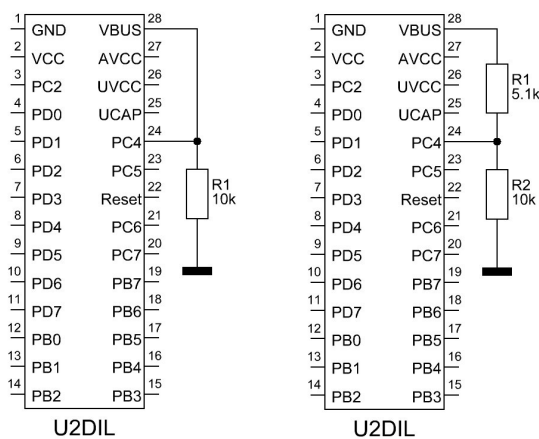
1 GND
2 VCC
3 PC2
4 PD0
5 PD1
6 PD2
7 PD3
8 PD4
9 PD5
10 PD6
11 PD7
12 PB0
13 PB1
14 PB2

28 VBUS
27 AVCC
26 UVCC
25 UCAP
24 PC4
23 PC5
22 Reset
21 PC6
20 PC7
19 PB7
18 PB6
17 PB5
16 PB4
15 PB3

R1
10k

U2DIL

1 GND
2 VCC
3 PC2
4 PD0
5 PD1
6 PD2
7 PD3
8 PD4
9 PD5
10 PD6
11 PD7
12 PB0
13 PB1
14 PB2

28 VBUS
27 AVCC
26 UVCC
25 UCAP
24 PC4
23 PC5
22 Reset
21 PC6
20 PC7
19 PB7
18 PB6
17 PB5
16 PB4
15 PB3

R1
5.1k

R2
10k

U2DIL